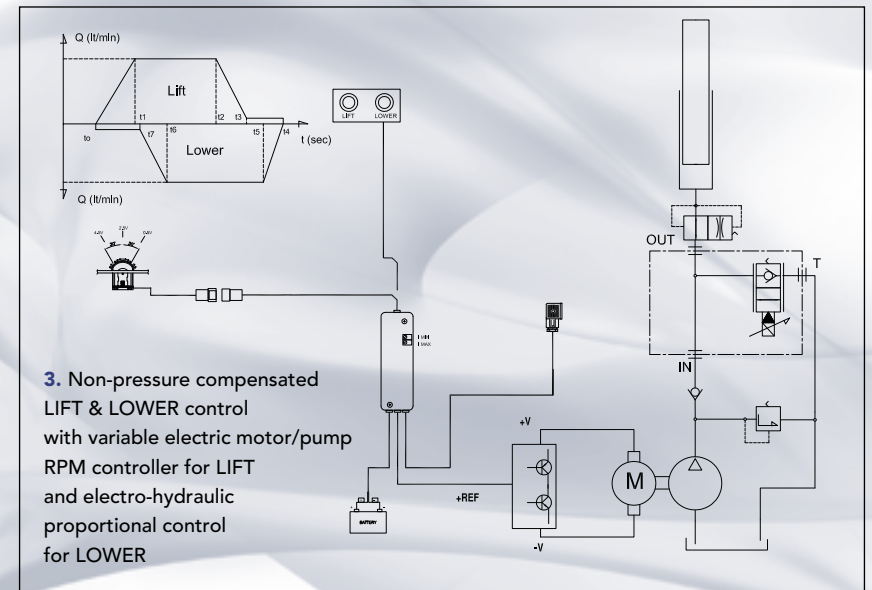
Q (lt/mln)

Lift

to

t1

t7

t6

t2

t3

t5

t4

t (sec)

Lower

Q (lt/mln)

4,5V

2,5V

0,5V

LIFT

LOWER

I MIN
I MAX

3. Non-pressure compensated LIFT & LOWER control with variable electric motor/pump RPM controller for LIFT and electro-hydraulic proportional control for LOWER

BATTERY

+V

+REF

-V

M

OUT

IN

T